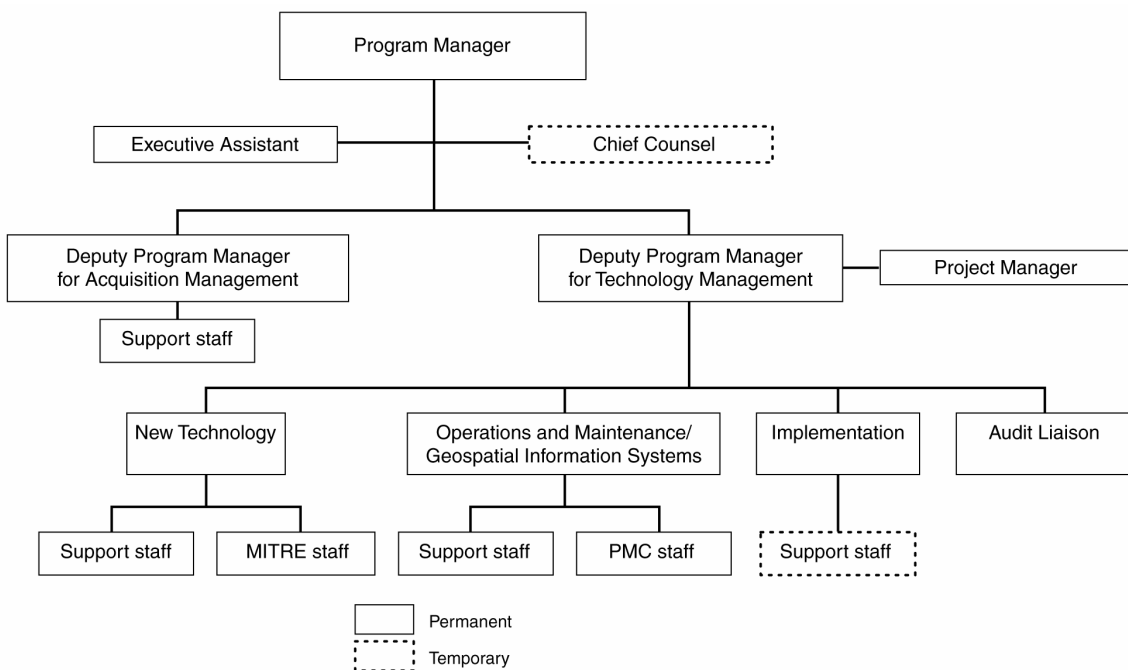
Program Manager

Executive Assistant

Chief Counsel

Deputy Program Manager for Acquisition Management

Deputy Program Manager for Technology Management

Project Manager

Support staff

New Technology

Operations and Maintenance/ Geospatial Information Systems

Implementation

Audit Liaison

Support staff

MITRE staff

Support staff

PMC staff

Support staff

Permanent

Temporary